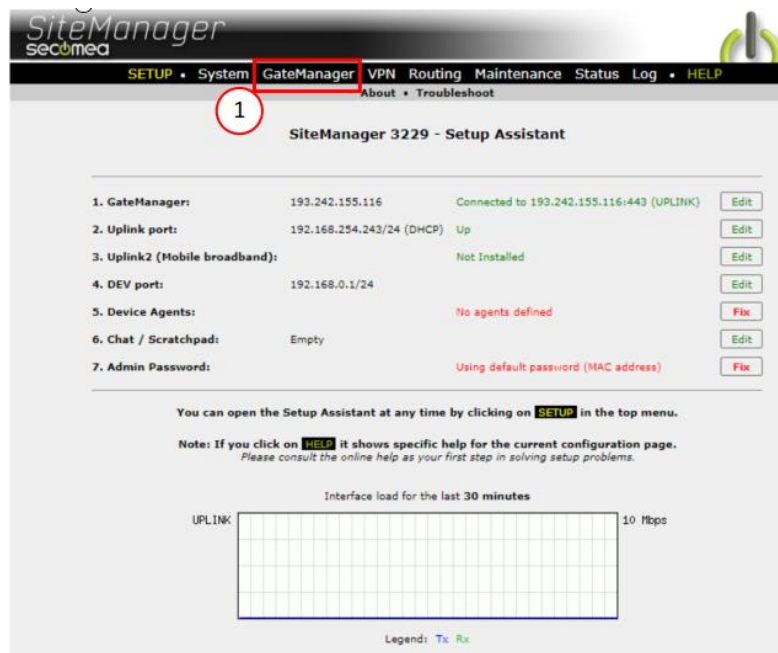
SiteManager
secomea

SETUP • System GateManager VPN Routing Maintenance Status Log • HELP
About • Troubleshoot

1

SiteManager 3229 - Setup Assistant

| | | | |
|---|---|---|---|
| 1. GateManager: | 193.242.155.116 | Connected to 193.242.155.116:443 (UPLINK) | Edit |
| 2. Uplink port: | 192.168.254.243/24 (DHCP) | Up | Edit |
| 3. Uplink2 (Mobile broadband): | | Not Installed | Edit |
| 4. DEV port: | 192.168.0.1/24 | | Edit |
| 5. Device Agents: | | No agents defined | Fix |
| 6. Chat / Scratchpad: | Empty | | Edit |
| 7. Admin Password: | | Using default password (MAC address) | Fix |

You can open the Setup Assistant at any time by clicking on SETUP in the top menu.

Note: If you click on HELP it shows specific help for the current configuration page.
Please consult the online help as your first step in solving setup problems.

Interface load for the last 30 minutes

UPLINK

10 Mbps

Legend: Tx Rx